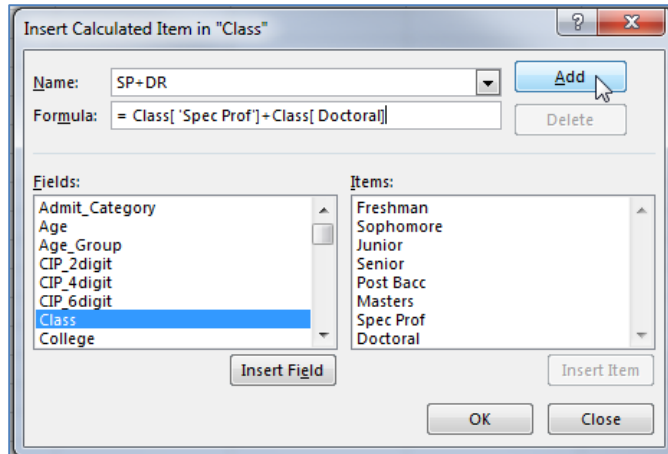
Insert Calculated Item in "Class"

?

X

Name: SP+DR

Add

Formula: = Class[ 'Spec Prof']+Class[ Doctoral]

Delete

Fields:

Admit_Category
Age
Age_Group
CIP_2digit
CIP_4digit
CIP_6digit
Class
College

Insert Field

Items:

Freshman
Sophomore
Junior
Senior
Post Bacc
Masters
Spec Prof
Doctoral

Insert Item

OK

Close